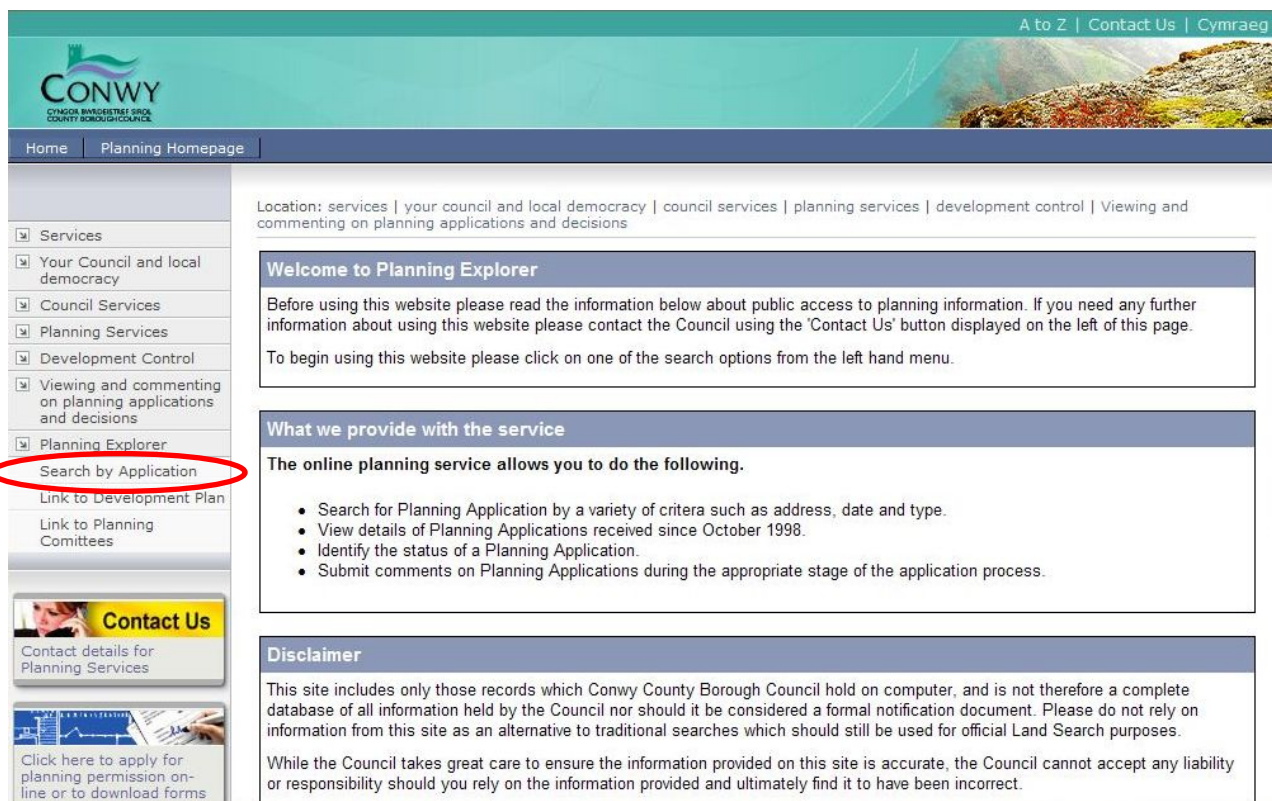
A to Z | Contact Us | Cymraeg

CONWY
CYNGOR BWRDEISTREF SIROL
COUNTY BOROUGH COUNCIL

Home | Planning Homepage

Services
Your Council and local democracy
Council Services
Planning Services
Development Control
Viewing and commenting on planning applications and decisions
Planning Explorer
Search by Application
Link to Development Plan
Link to Planning Comittees

Contact Us
Contact details for Planning Services

Click here to apply for planning permission on-line or to download forms

Location: services | your council and local democracy | council services | planning services | development control | Viewing and commenting on planning applications and decisions

Welcome to Planning Explorer

Before using this website please read the information below about public access to planning information. If you need any further information about using this website please contact the Council using the 'Contact Us' button displayed on the left of this page.

To begin using this website please click on one of the search options from the left hand menu.

What we provide with the service

The online planning service allows you to do the following.

- Search for Planning Application by a variety of critera such as address, date and type.
- View details of Planning Applications received since October 1998.
- Identify the status of a Planning Application.
- Submit comments on Planning Applications during the appropriate stage of the application process.

Disclaimer

This site includes only those records which Conwy County Borough Council hold on computer, and is not therefore a complete database of all information held by the Council nor should it be considered a formal notification document. Please do not rely on information from this site as an alternative to traditional searches which should still be used for official Land Search purposes.

While the Council takes great care to ensure the information provided on this site is accurate, the Council cannot accept any liability or responsibility should you rely on the information provided and ultimately find it to have been incorrect.